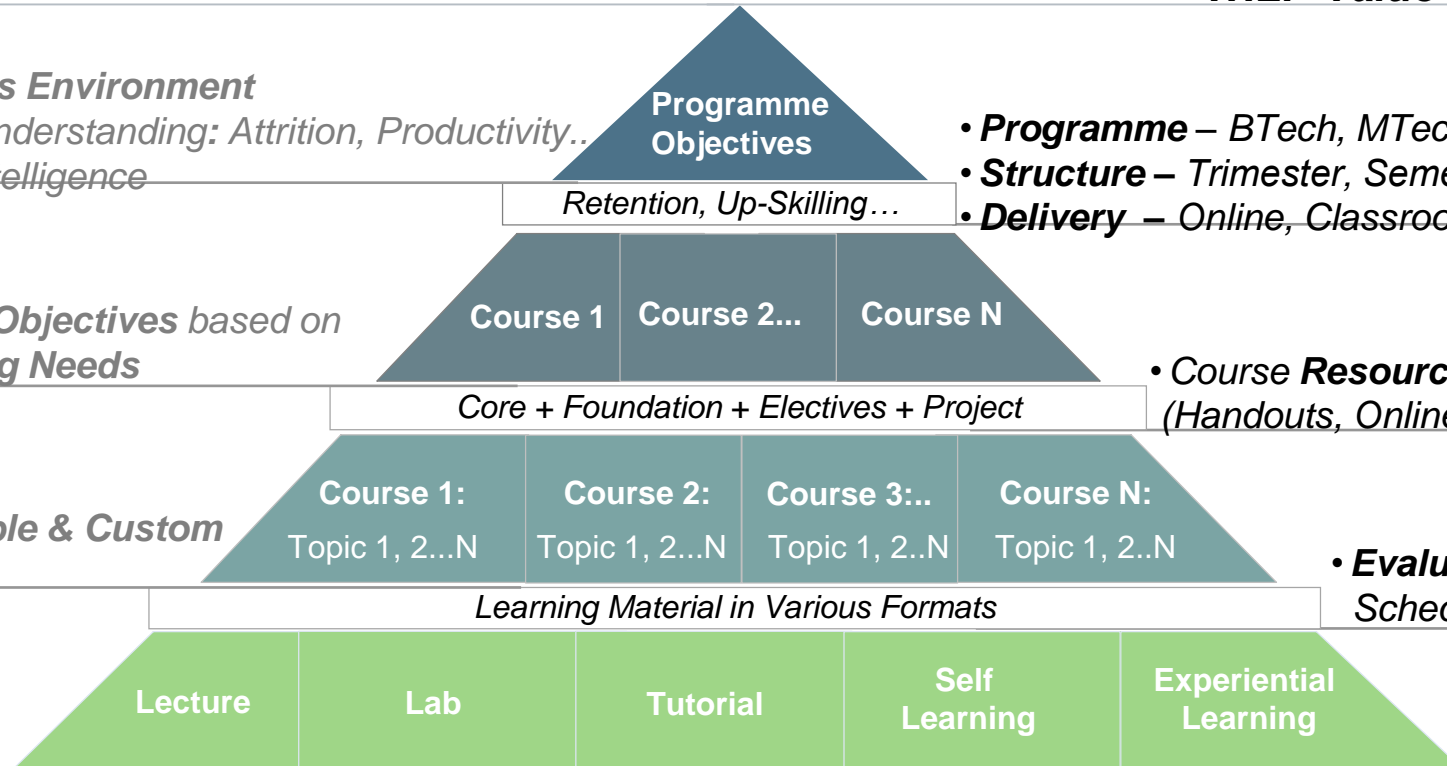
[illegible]s Environment
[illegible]nderstanding: Attrition, Productivity..
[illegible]elligence

Programme Objectives

Retention, Up-Skilling…

• Programme – BTech, MTec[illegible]
• Structure – Trimester, Seme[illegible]
• Delivery – Online, Classroo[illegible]

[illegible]Objectives based on
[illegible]g Needs

Course 1
Course 2...
Course N

Core + Foundation + Electives + Project

• Course Resourc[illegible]
(Handouts, Online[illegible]

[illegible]ple & Custom

Course 1: Topic 1, 2...N
Course 2: Topic 1, 2...N
Course 3:.. Topic 1, 2..N
Course N: Topic 1, 2..N

• Evalu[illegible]
Sched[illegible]

Learning Material in Various Formats

Lecture
Lab
Tutorial
Self Learning
Experiential Learning